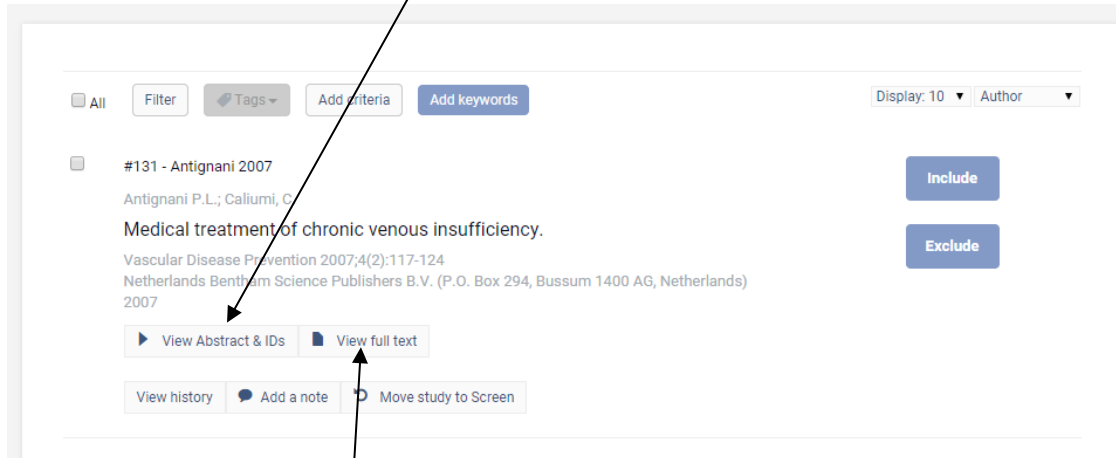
All Filter Tags Add criteria Add keywords

Display: 10 Author

#131 - Antignani 2007

Antignani P.L.; Caliumi, C.

Medical treatment of chronic venous insufficiency.

Vascular Disease Prevention 2007;4(2):117-124
Netherlands Bentham Science Publishers B.V. (P.O. Box 294, Bussum 1400 AG, Netherlands)
2007

Include

Exclude

View Abstract & IDs View full text

View history Add a note Move study to Screen